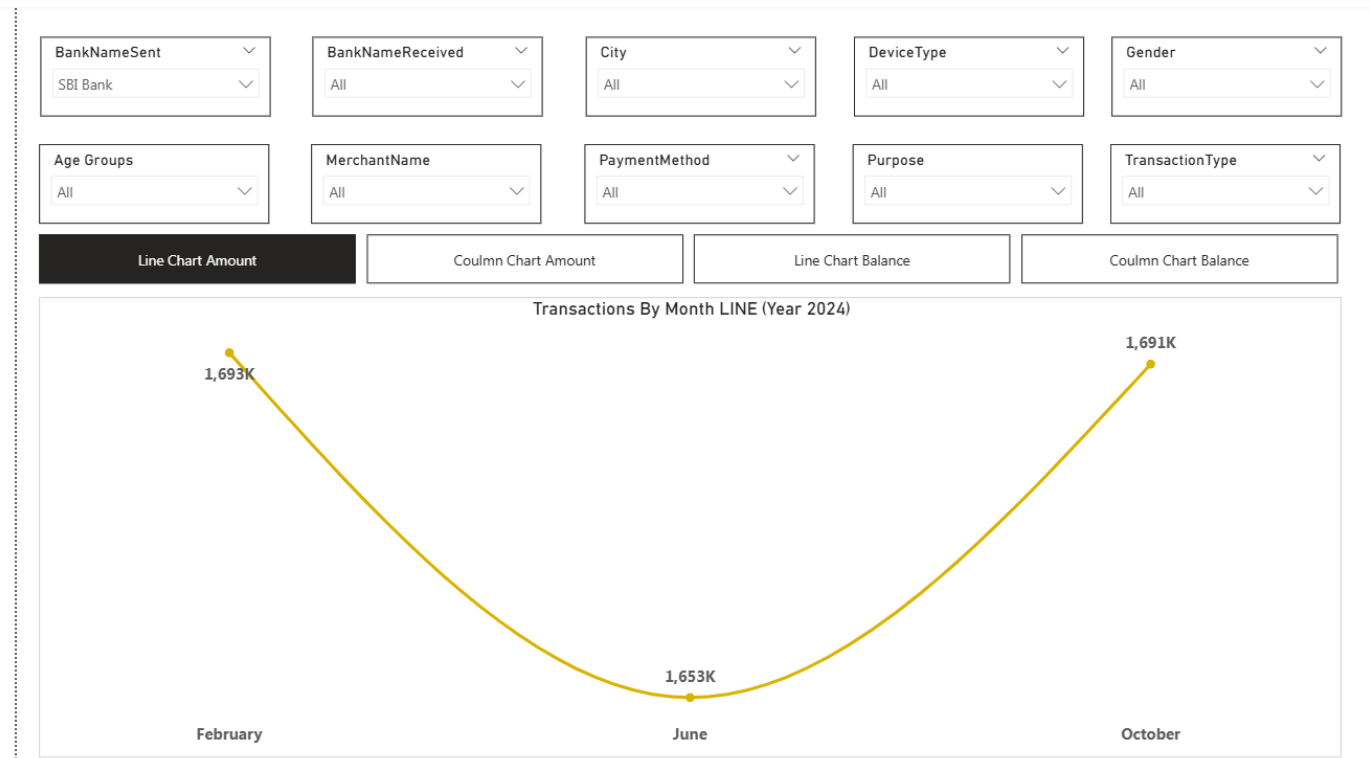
BankNameSent
SBI Bank

BankNameReceived
All

City
All

DeviceType
All

Gender
All

Age Groups
All

MerchantName
All

PaymentMethod
All

Purpose
All

TransactionType
All

Line Chart Amount

Coulmn Chart Amount

Line Chart Balance

Coulmn Chart Balance

Transactions By Month LINE (Year 2024)

1,693K

1,691K

1,653K

February

June

October